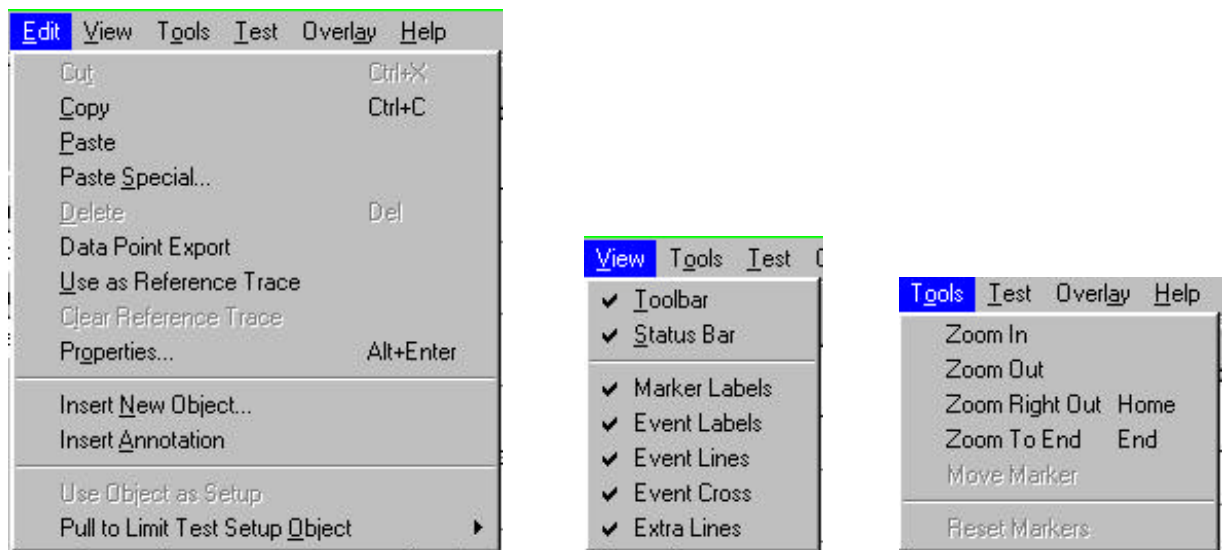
Edit View Tools Test Overlay Help

Cut Ctrl+X
Copy Ctrl+C
Paste
Paste Special...
Delete Del
Data Point Export
Use as Reference Trace
Clear Reference Trace
Properties... Alt+Enter

Insert New Object...
Insert Annotation

Use Object as Setup
Pull to Limit Test Setup Object

View Tools Test

Toolbar
Status Bar

Marker Labels
Event Labels
Event Lines
Event Cross
Extra Lines

Tools Test Overlay Help

Zoom In
Zoom Out
Zoom Right Out Home
Zoom To End End
Move Marker

Reset Markers